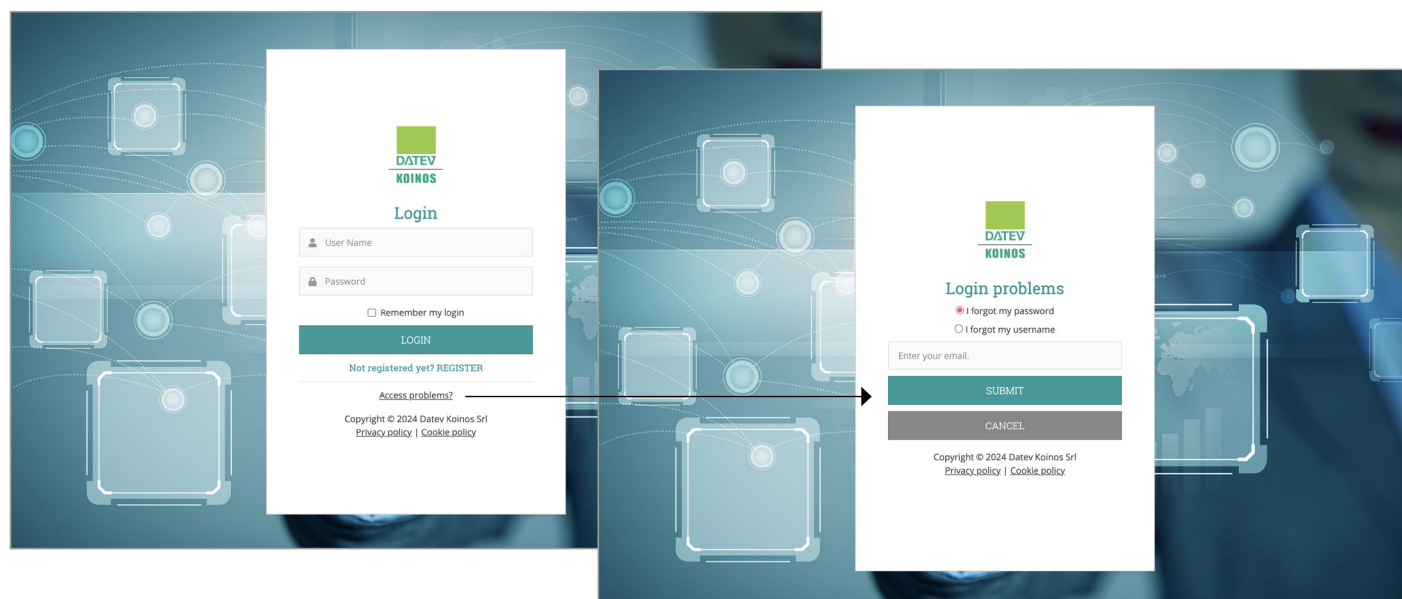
DATEV
KOINOS

Login

User Name

Password

Remember my login

LOGIN

Not registered yet? REGISTER

Access problems?

Copyright © 2024 Datev Koinos Srl
Privacy policy | Cookie policy

DATEV
KOINOS

Login problems

I forgot my password

I forgot my username

Enter your email.

SUBMIT

CANCEL

Copyright © 2024 Datev Koinos Srl
Privacy policy | Cookie policy